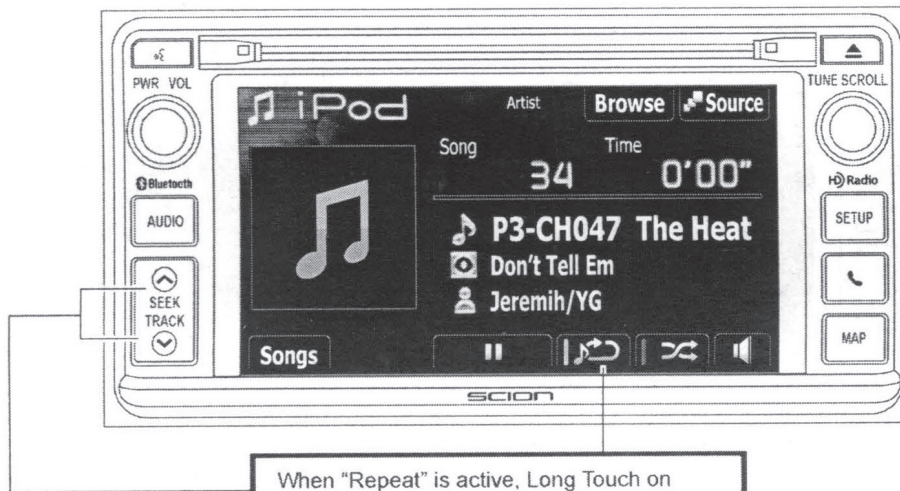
PWR VOL

iPod

Artist

Browse

Source

Song

Time

34

0'00"

P3-CH047 The Heat

Don't Tell Em

Jeremih/YG

Bluetooth

AUDIO

SEEK TRACK

Songs

TUNE SCROLL

HD Radio

SETUP

MAP

SCION

When "Repeat" is active, Long Touch on